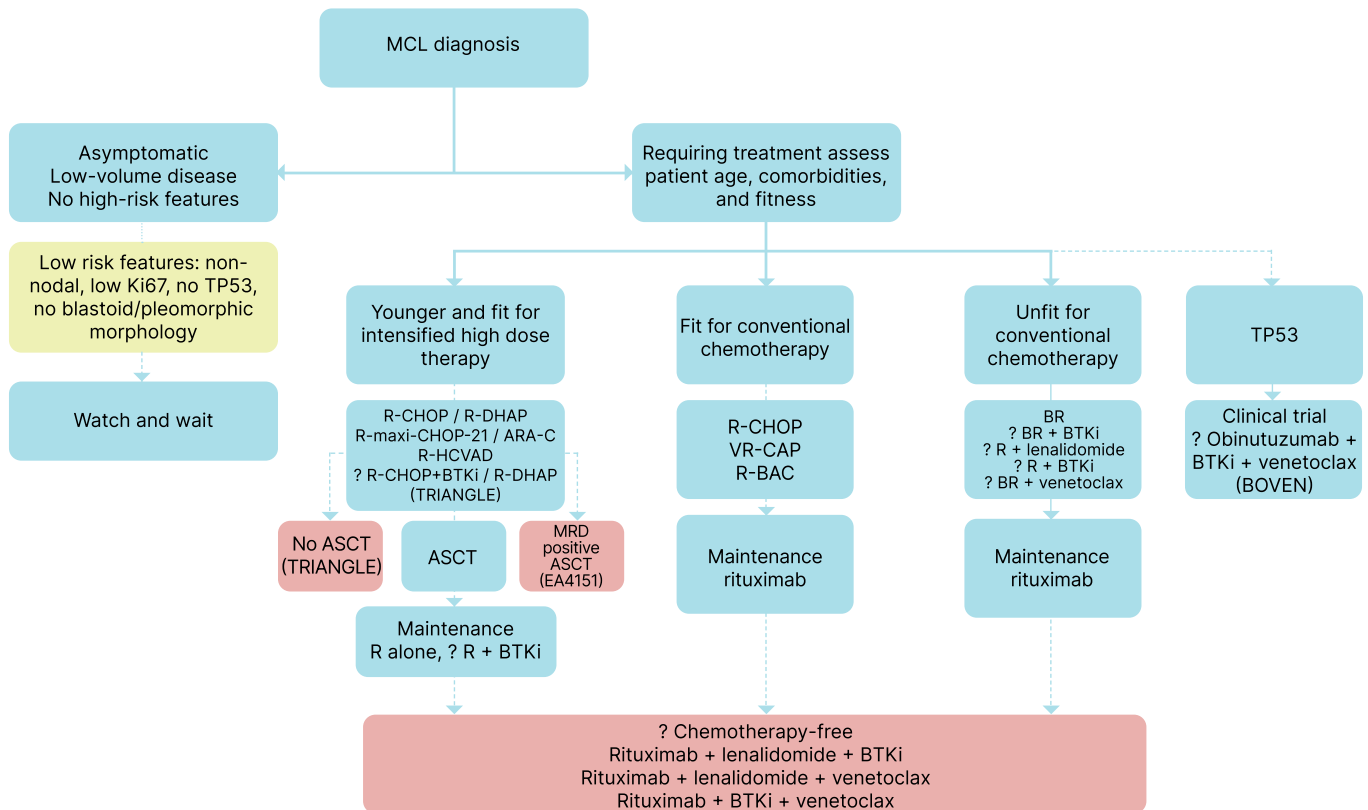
MCL diagnosis

Asymptomatic
Low-volume disease
No high-risk features

Requiring treatment assess patient age, comorbidities, and fitness

Low risk features: non-nodal, low Ki67, no TP53, no blastoid/pleomorphic morphology

Watch and wait

Younger and fit for intensified high dose therapy

Fit for conventional chemotherapy

Unfit for conventional chemotherapy

TP53

R-CHOP / R-DHAP
R-maxi-CHOP-21 / ARA-C
R-HCVAD
? R-CHOP+BTKi / R-DHAP
(TRIANGLE)

R-CHOP
VR-CAP
R-BAC

BR
? BR + BTKi
? R + lenalidomide
? R + BTKi
? BR + venetoclax

Clinical trial
? Obinutuzumab + BTKi + venetoclax
(BOVEN)

No ASCT
(TRIANGLE)

ASCT

MRD positive ASCT
(EA4151)

Maintenance rituximab

Maintenance rituximab

Maintenance
R alone, ? R + BTKi

? Chemotherapy-free
Rituximab + lenalidomide + BTKi
Rituximab + lenalidomide + venetoclax
Rituximab + BTKi + venetoclax